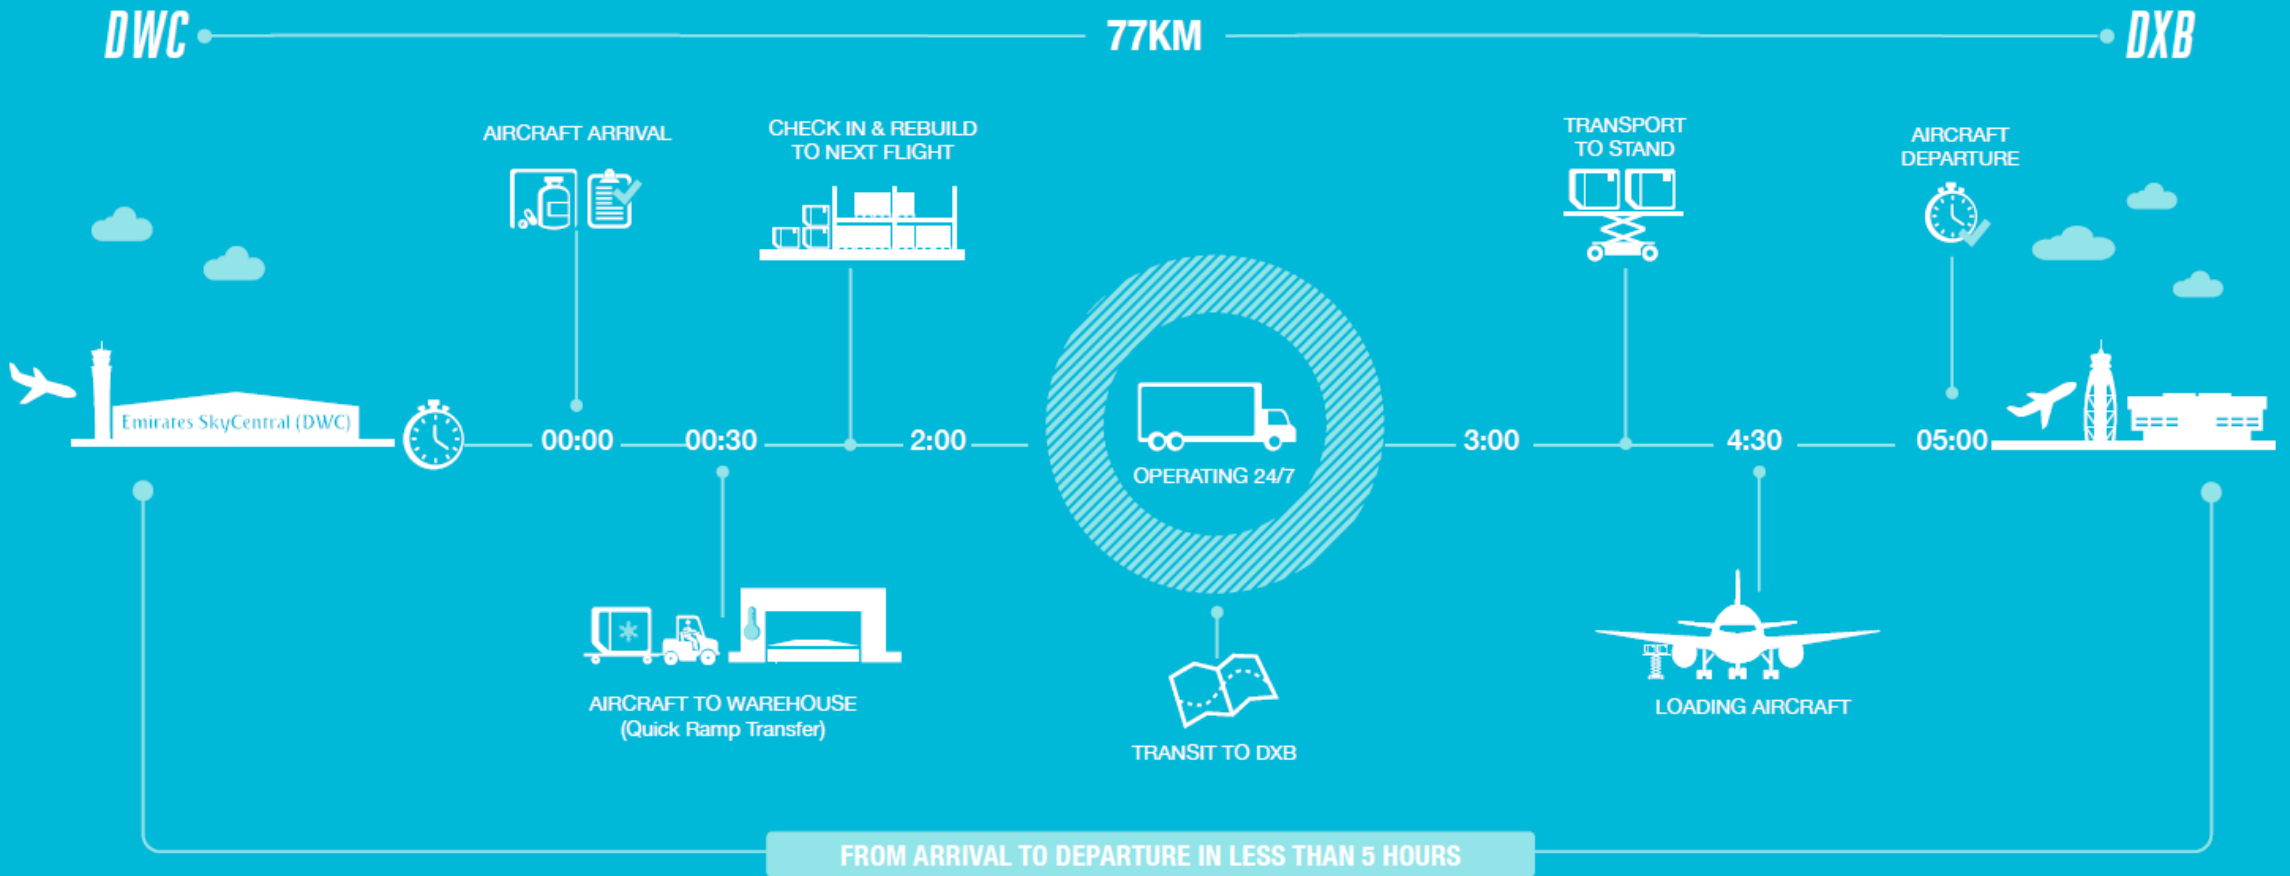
DWC 77KM DXB

AIRCRAFT ARRIVAL

CHECK IN & REBUILD TO NEXT FLIGHT

TRANSPORT TO STAND

AIRCRAFT DEPARTURE

Emirates SkyCentral (DWC)

00:00 00:30 2:00

OPERATING 24/7

3:00 4:30 05:00

AIRCRAFT TO WAREHOUSE (Quick Ramp Transfer)

TRANSIT TO DXB

LOADING AIRCRAFT

FROM ARRIVAL TO DEPARTURE IN LESS THAN 5 HOURS